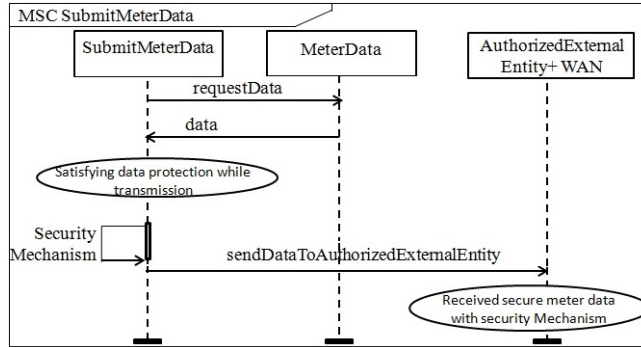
MSC SubmitMeterData

SubmitMeterData

MeterData

AuthorizedExternal Entity+ WAN

requestData

data

Satisfying data protection while transmission

Security Mechanism

sendDataToAuthorizedExternalEntity

Received secure meter data with security Mechanism